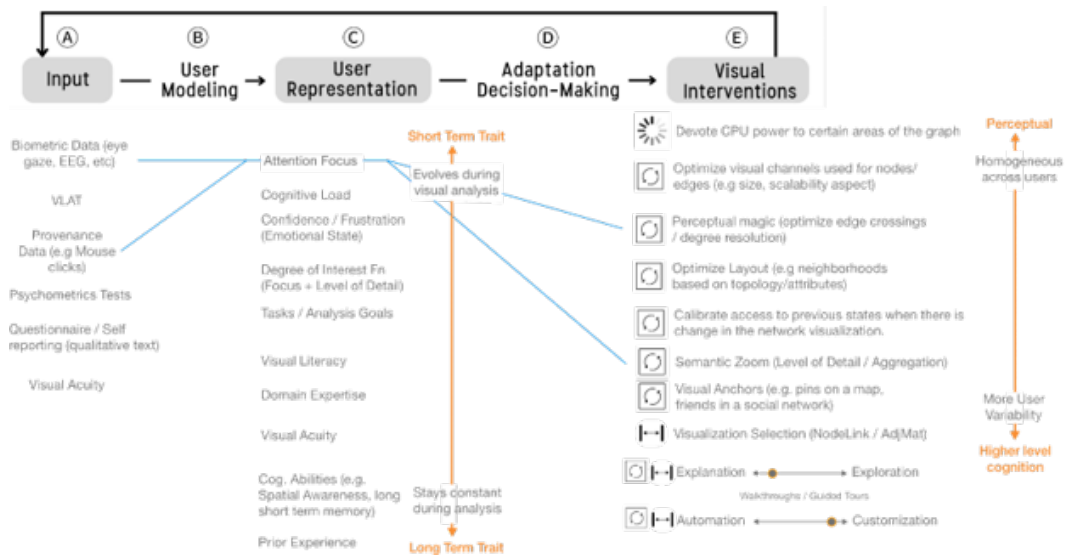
A Input — B User Modeling → C User Representation — D Adaptation Decision-Making → E Visual Interventions

Biometric Data (eye gaze, EEG, etc)

VLAT

Provenance Data (e.g Mouse clicks)

Psychometrics Tests

Questionnaire / Self reporting (qualitative text)

Visual Acuity

Attention Focus

Cognitive Load

Confidence / Frustration (Emotional State)

Degree of Interest Fn (Focus + Level of Detail)

Tasks / Analysis Goals

Visual Literacy

Domain Expertise

Visual Acuity

Cog. Abilities (e.g. Spatial Awareness, long short term memory)

Prior Experience

Short Term Trait

Evolves during visual analysis

Stays constant during analysis

Long Term Trait

Devote CPU power to certain areas of the graph

Optimize visual channels used for nodes/ edges (e.g size, scalability aspect)

Perceptual magic (optimize edge crossings / degree resolution)

Optimize Layout (e.g neighborhoods based on topology/attributes)

Calibrate access to previous states when there is change in the network visualization.

Semantic Zoom (Level of Detail / Aggregation)

Visual Anchors (e.g. pins on a map, friends in a social network)

Visualization Selection (NodeLink / AdjMat)

Explanation Exploration

Walkthroughs / Guided Tours

Automation Customization

Perceptual

Homogeneous across users

More User Variability

Higher level cognition